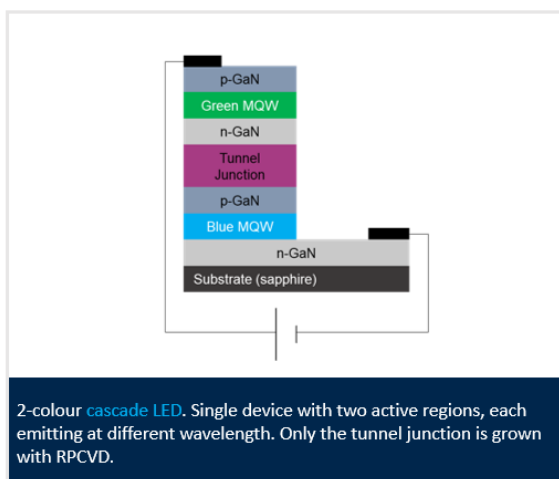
p-GaN
Green MQW
n-GaN
Tunnel Junction
p-GaN
Blue MQW
n-GaN
Substrate (sapphire)

2-colour cascade LED. Single device with two active regions, each emitting at different wavelength. Only the tunnel junction is grown with RPCVD.